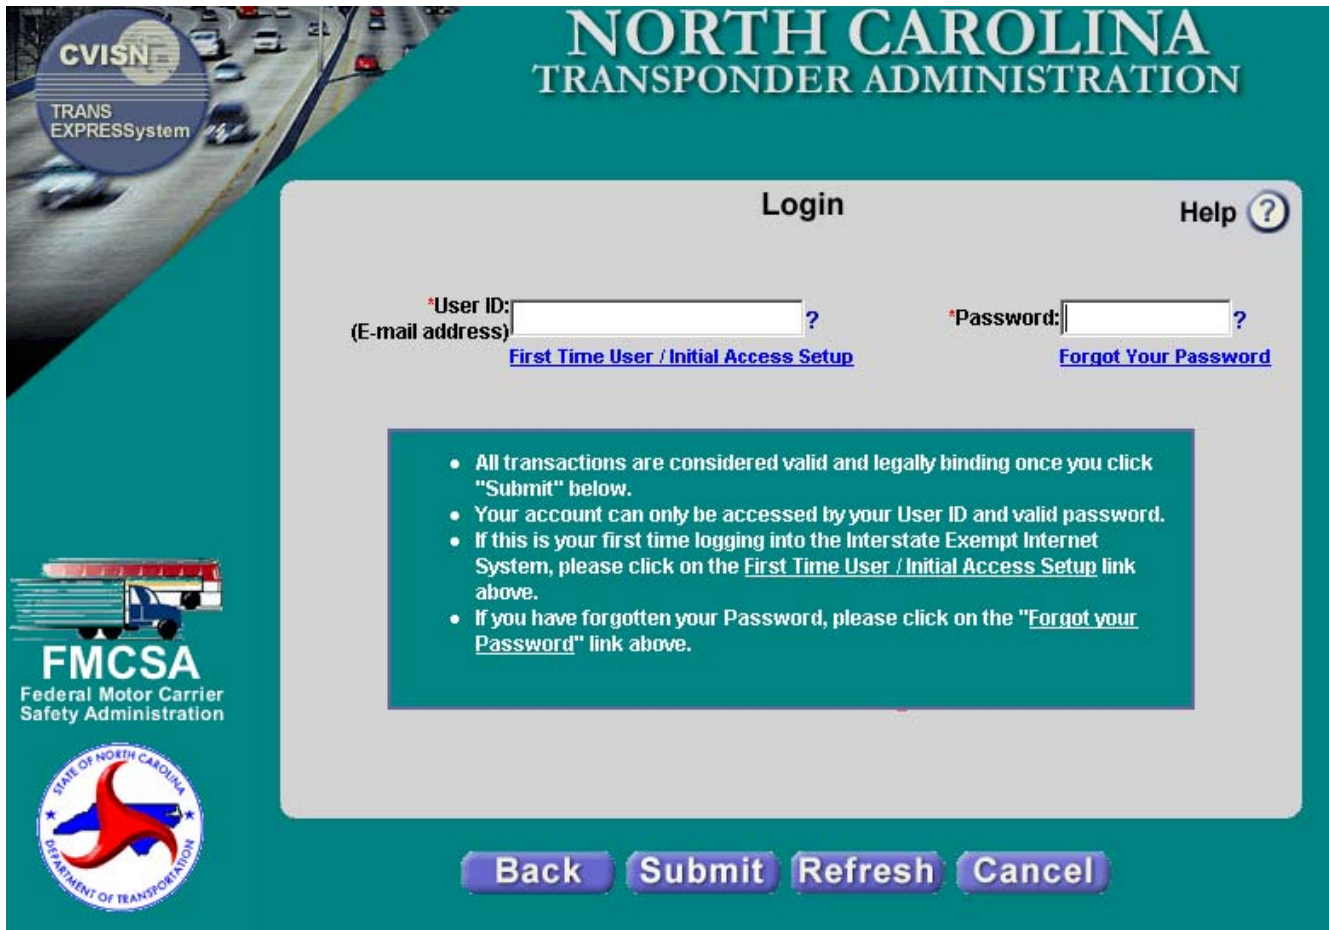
CVISN
TRANS EXPRESSystem

NORTH CAROLINA
TRANSPONDER ADMINISTRATION

Login

Help ?

*User ID: (E-mail address) ?
First Time User / Initial Access Setup

*Password: ?
Forgot Your Password

- All transactions are considered valid and legally binding once you click "Submit" below.
- Your account can only be accessed by your User ID and valid password.
- If this is your first time logging into the Interstate Exempt Internet System, please click on the First Time User / Initial Access Setup link above.
- If you have forgotten your Password, please click on the "Forgot your Password" link above.

FMCSA
Federal Motor Carrier Safety Administration

STATE OF NORTH CAROLINA DEPARTMENT OF TRANSPORTATION

Back Submit Refresh Cancel